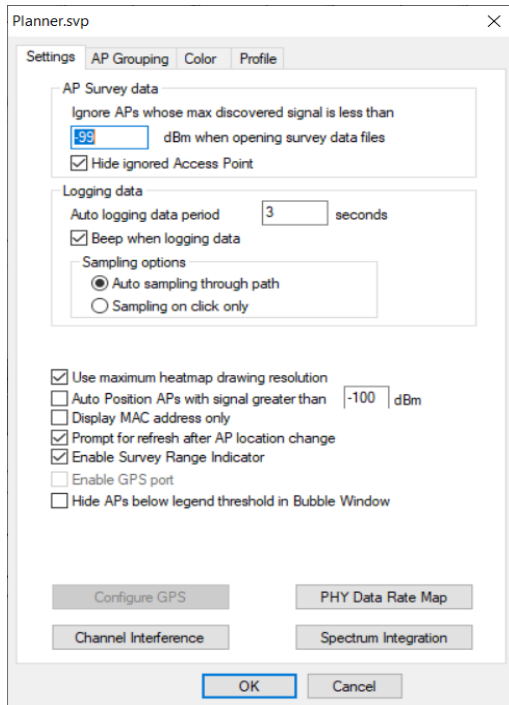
Planner.svp

Settings | AP Grouping | Color | Profile

AP Survey data

Ignore APs whose max discovered signal is less than

-99 dBm when opening survey data files

☑ Hide ignored Access Point

Logging data

Auto logging data period 3 seconds

☑ Beep when logging data

Sampling options

◉ Auto sampling through path

○ Sampling on click only

☑ Use maximum heatmap drawing resolution

☐ Auto Position APs with signal greater than -100 dBm

☐ Display MAC address only

☑ Prompt for refresh after AP location change

☑ Enable Survey Range Indicator

☐ Enable GPS port

☐ Hide APs below legend threshold in Bubble Window

Configure GPS

PHY Data Rate Map

Channel Interference

Spectrum Integration

OK

Cancel